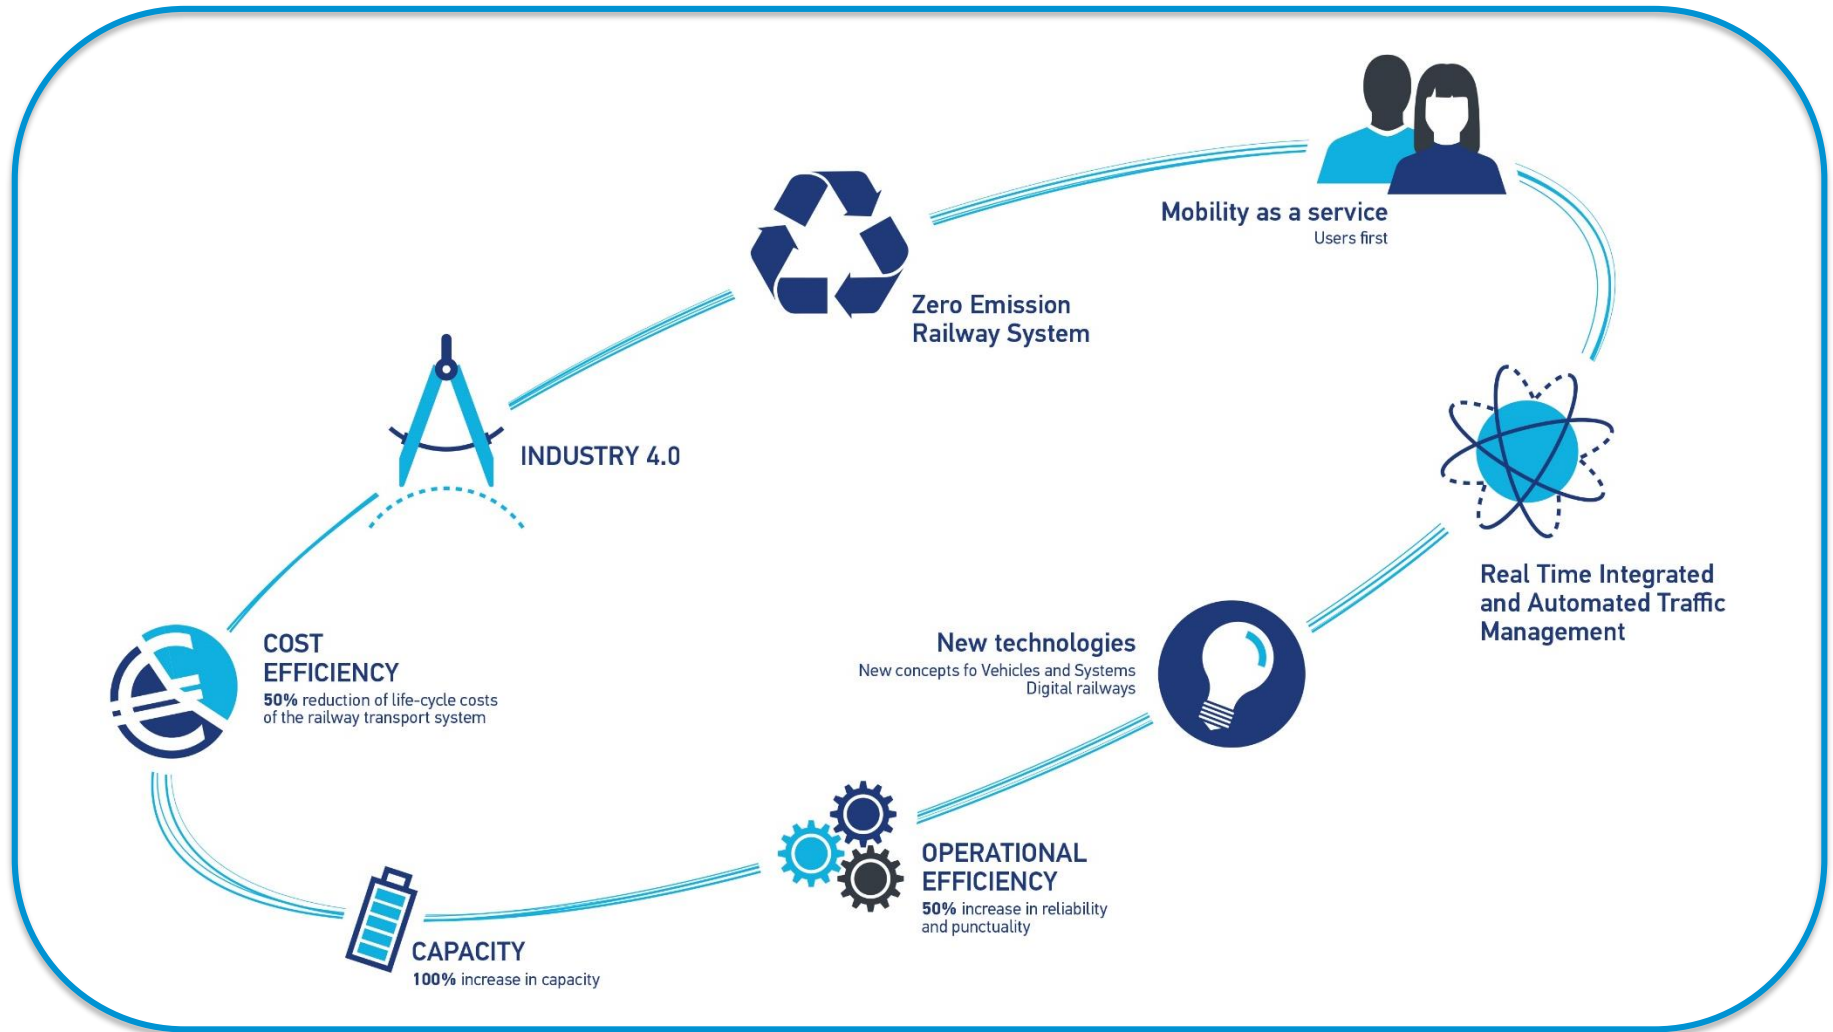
Mobility as a service
Users first

Zero Emission Railway System

INDUSTRY 4.0

Real Time Integrated and Automated Traffic Management

New technologies
New concepts fo Vehicles and Systems
Digital railways

COST EFFICIENCY
50% reduction of life-cycle costs of the railway transport system

OPERATIONAL EFFICIENCY
50% increase in reliability and punctuality

CAPACITY
100% increase in capacity